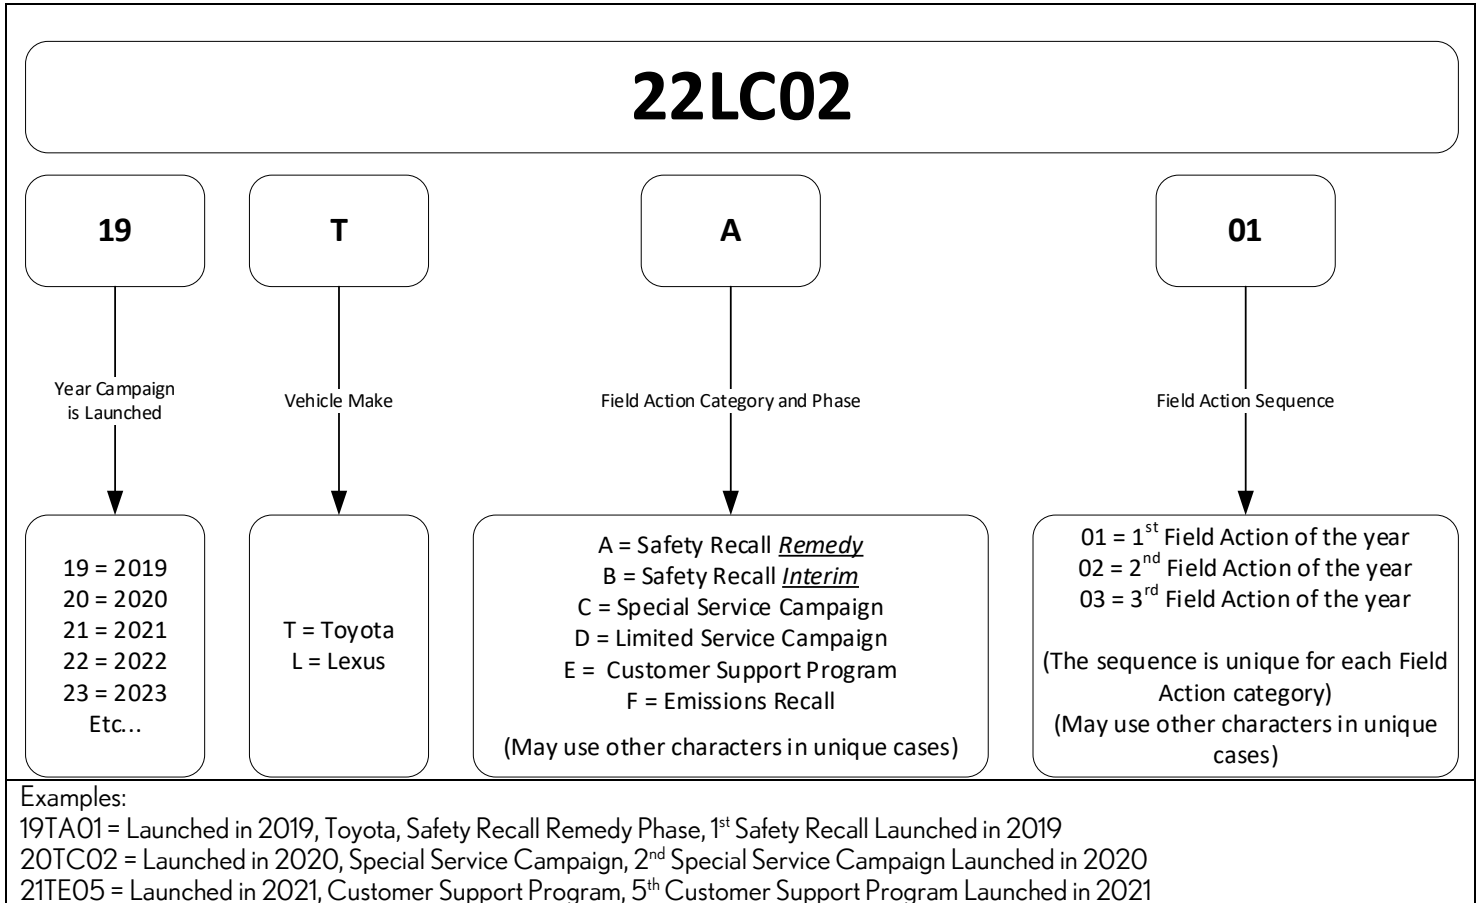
22LC02

19

T

A

01

Year Campaign is Launched

Vehicle Make

Field Action Category and Phase

Field Action Sequence

19 = 2019
20 = 2020
21 = 2021
22 = 2022
23 = 2023
Etc...

T = Toyota
L = Lexus

A = Safety Recall *Remedy*
B = Safety Recall *Interim*
C = Special Service Campaign
D = Limited Service Campaign
E = Customer Support Program
F = Emissions Recall

(May use other characters in unique cases)

01 = 1$^{st}$ Field Action of the year
02 = 2$^{nd}$ Field Action of the year
03 = 3$^{rd}$ Field Action of the year

(The sequence is unique for each Field Action category)
(May use other characters in unique cases)

Examples:
19TA01 = Launched in 2019, Toyota, Safety Recall Remedy Phase, 1$^{st}$ Safety Recall Launched in 2019
20TC02 = Launched in 2020, Special Service Campaign, 2$^{nd}$ Special Service Campaign Launched in 2020
21TE05 = Launched in 2021, Customer Support Program, 5$^{th}$ Customer Support Program Launched in 2021